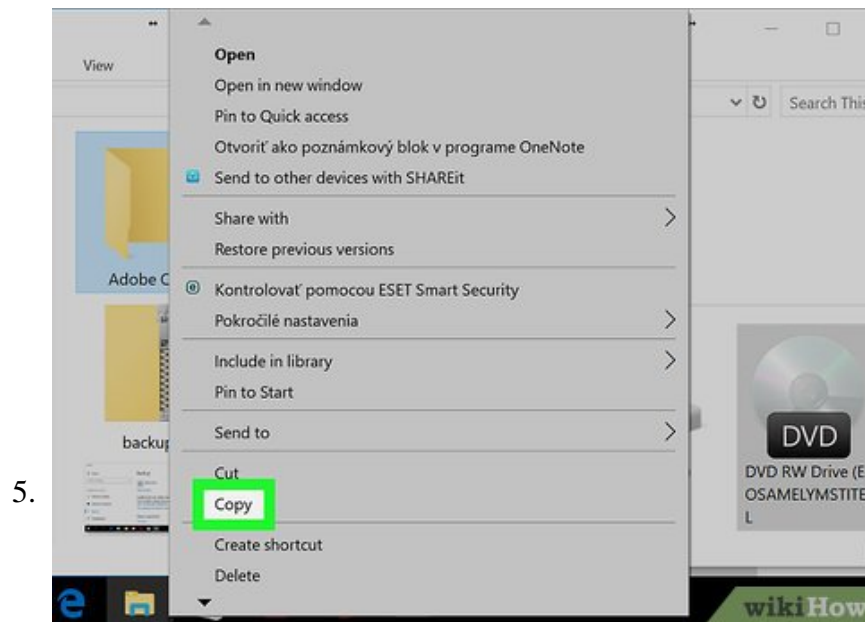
5.

View

Adobe C

backup

Open
Open in new window
Pin to Quick access
Otvoriť ako poznámkový blok v programe OneNote
Send to other devices with SHAREit
Share with
Restore previous versions
Kontrolovať pomocou ESET Smart Security
Pokročilé nastavenia
Include in library
Pin to Start
Send to
Cut
Copy
Create shortcut
Delete

Search This

DVD
DVD RW Drive (E
OSAMELYMSTITE
L

wikiHow